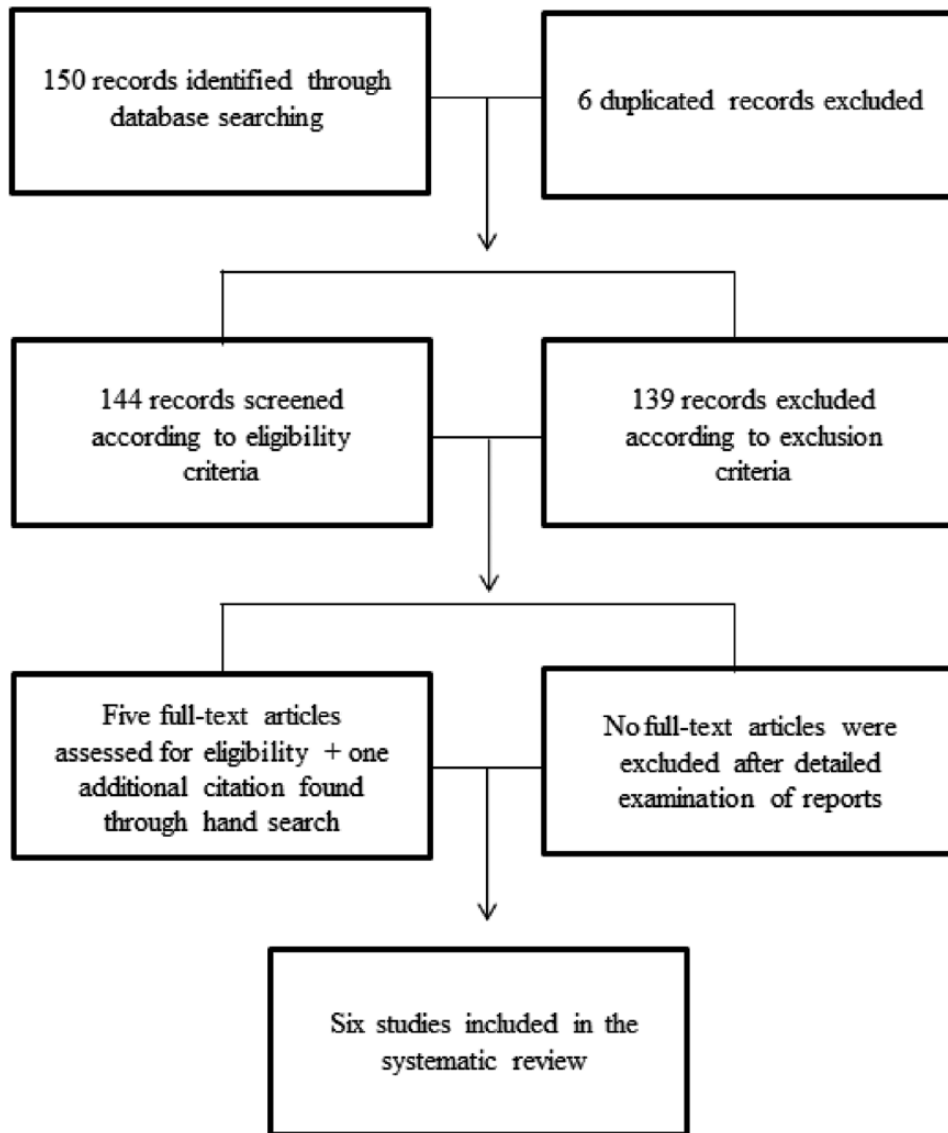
150 records identified through database searching

6 duplicated records excluded

144 records screened according to eligibility criteria

139 records excluded according to exclusion criteria

Five full-text articles assessed for eligibility + one additional citation found through hand search

No full-text articles were excluded after detailed examination of reports

Six studies included in the systematic review